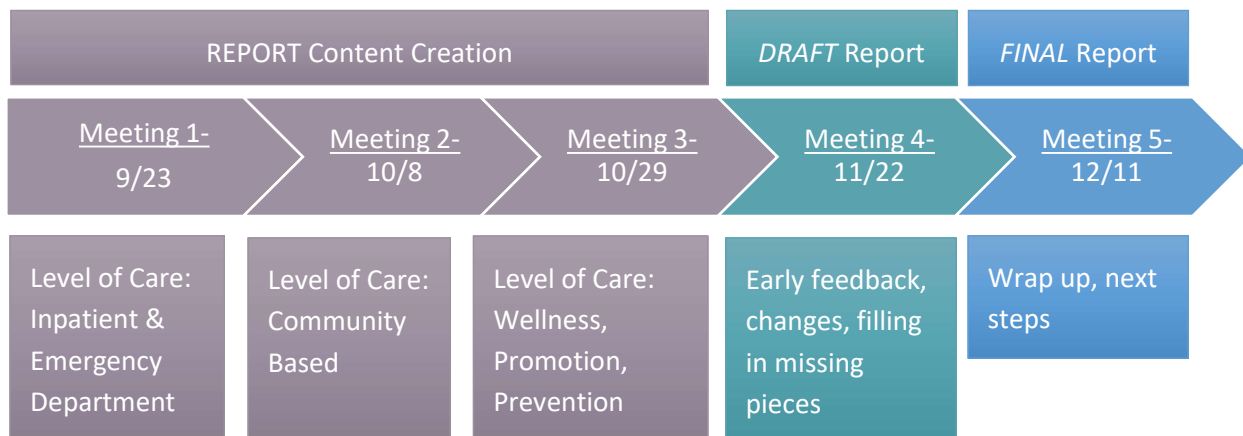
REPORT Content Creation

*DRAFT* Report

*FINAL* Report

Meeting 1- 9/23

Meeting 2- 10/8

Meeting 3- 10/29

Meeting 4- 11/22

Meeting 5- 12/11

Level of Care: Inpatient & Emergency Department

Level of Care: Community Based

Level of Care: Wellness, Promotion, Prevention

Early feedback, changes, filling in missing pieces

Wrap up, next steps